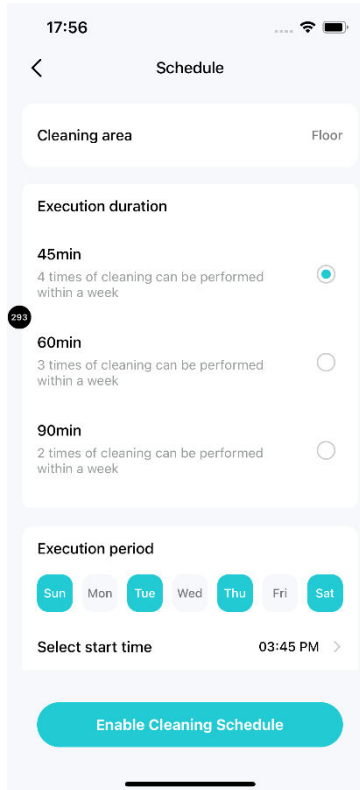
17:56

Schedule

Cleaning area
Floor

Execution duration

45min
4 times of cleaning can be performed within a week

293

60min
3 times of cleaning can be performed within a week

90min
2 times of cleaning can be performed within a week

Execution period

Sun Mon Tue Wed Thu Fri Sat

Select start time
03:45 PM

Enable Cleaning Schedule